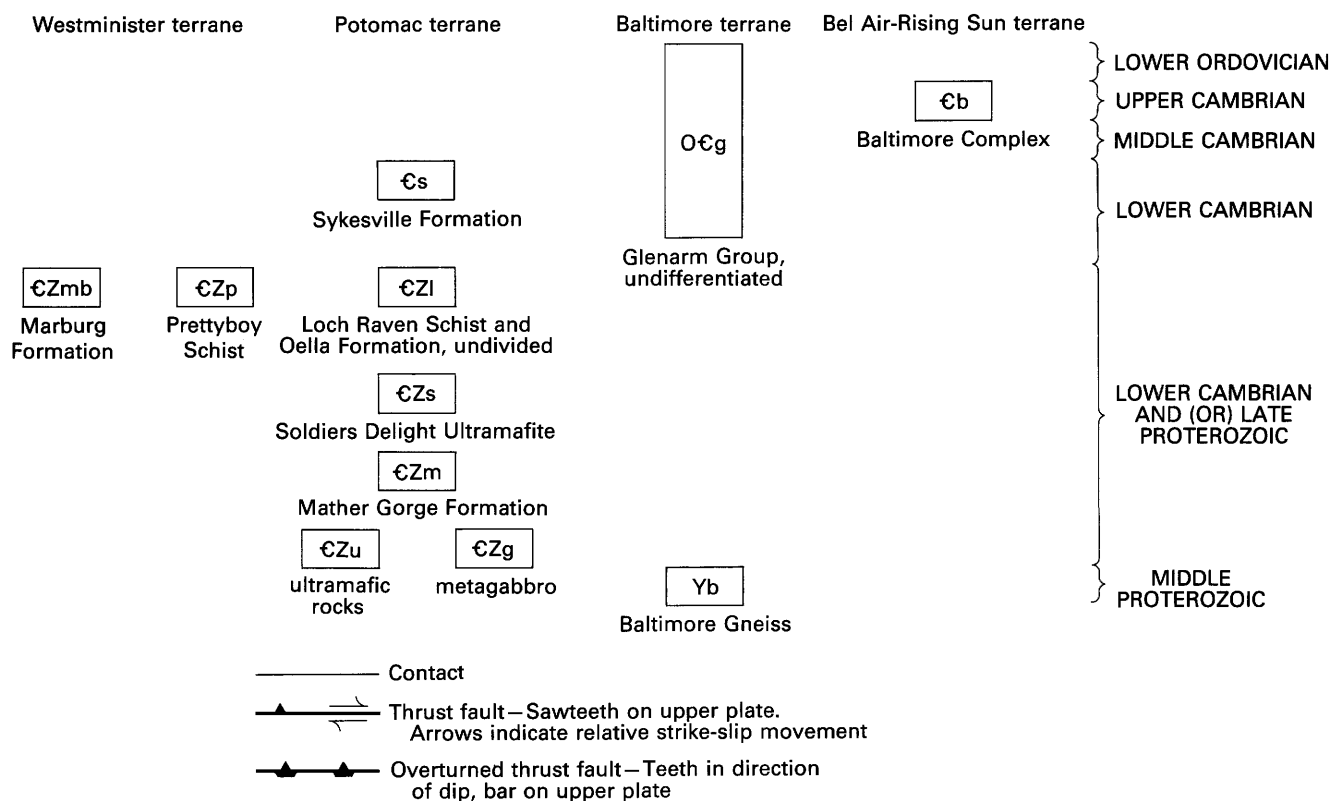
Westminister terrane

Potomac terrane

Baltimore terrane

Bel Air-Rising Sun terrane

LOWER ORDOVICIAN

UPPER CAMBRIAN

MIDDLE CAMBRIAN

LOWER CAMBRIAN

LOWER CAMBRIAN AND (OR) LATE PROTEROZOIC

MIDDLE PROTEROZOIC

€b
Baltimore Complex

O€g
Glenarm Group, undifferentiated

€s
Sykesville Formation

€Zmb
Marburg Formation

€Zp
Prettyboy Schist

€Zl
Loch Raven Schist and Oella Formation, undivided

€Zs
Soldiers Delight Ultramafite

€Zm
Mather Gorge Formation

€Zu
ultramafic rocks

€Zg
metagabbro

Yb
Baltimore Gneiss

Contact

Thrust fault—Sawteeth on upper plate. Arrows indicate relative strike-slip movement

Overturned thrust fault—Teeth in direction of dip, bar on upper plate